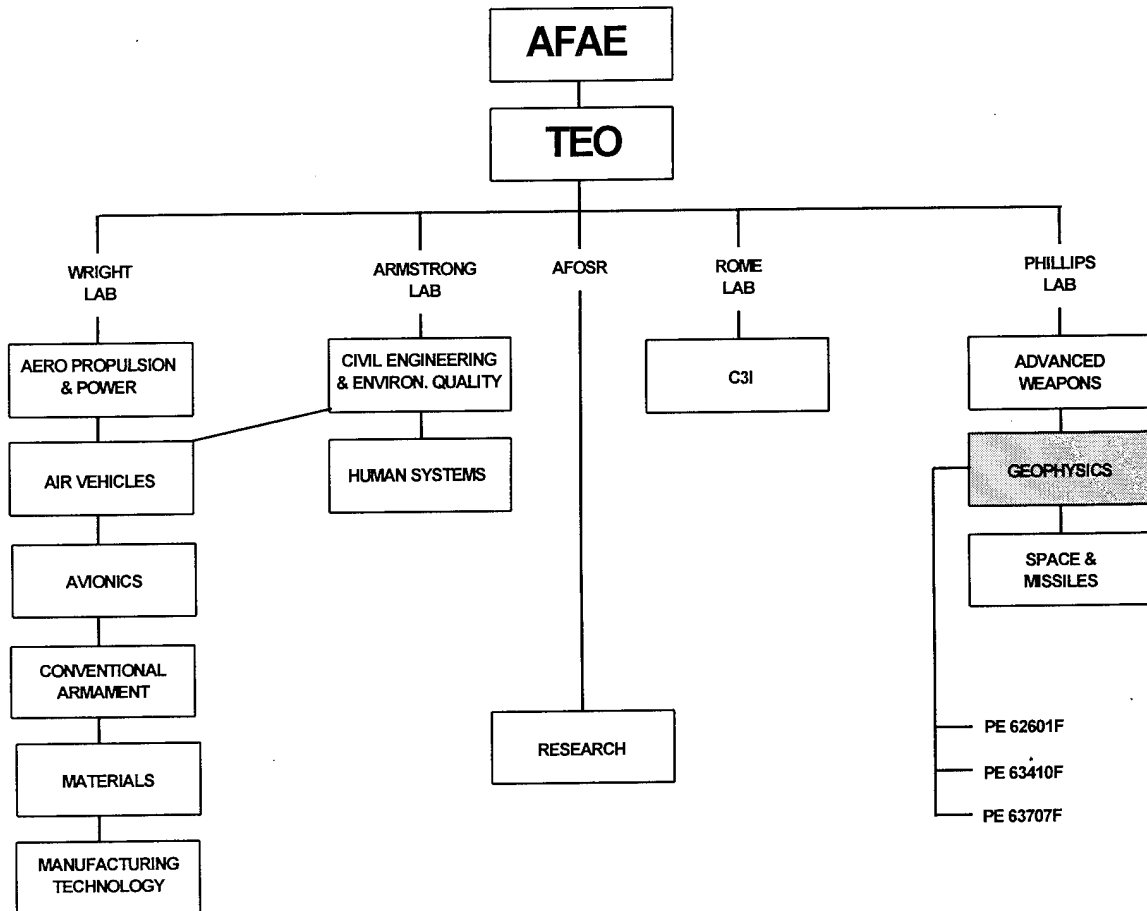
AFAE

TEO

WRIGHT LAB

ARMSTRONG LAB

AFOSR

ROME LAB

PHILLIPS LAB

AERO PROPULSION & POWER

CIVIL ENGINEERING & ENVIRON. QUALITY

C3I

ADVANCED WEAPONS

AIR VEHICLES

HUMAN SYSTEMS

GEOPHYSICS

AVIONICS

SPACE & MISSILES

CONVENTIONAL ARMAMENT

RESEARCH

PE 62601F

PE 63410F

PE 63707F

MATERIALS

MANUFACTURING TECHNOLOGY